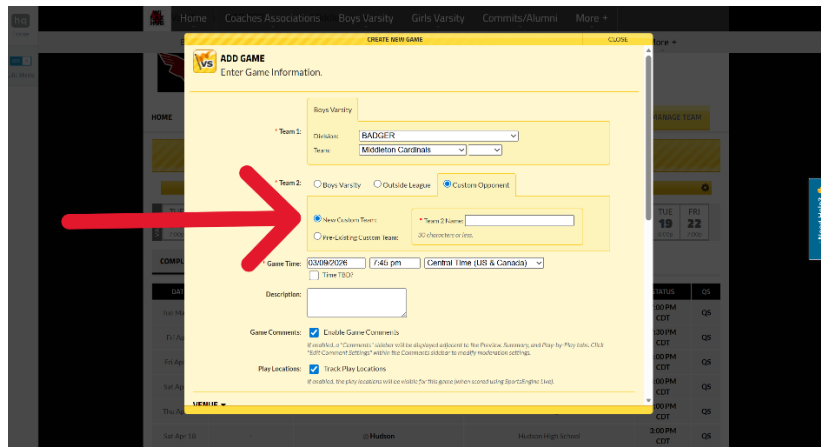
Home Coaches Associations Boys Varsity Girls Varsity Commits/Alumni More +

CREATE NEW GAME CLOSE

ADD GAME
Enter Game Information.

Boys Varsity

* Team 1: Division: BADGER
Team: Middleton Cardinals

* Team 2: Boys Varsity Outside League Custom Opponent

New Custom Team: * Team 2 Name:
30 characters or less.
Pre-Existing Custom Team:

* Game Time: 03/09/2026 7:45 pm Central Time (US & Canada)
Time TBD?

Description:

Game Comments: Enable Game Comments
If enabled, a "Comments" sidebar will be displayed adjacent to the Preview, Summary, and Play-by-Play tabs. Click "Edit Comment Settings" within the Comments sidebar to modify moderation settings.

Play Locations: Track Play Locations
If enabled, the play locations will be visible for this game (when scored using SportsEngine Live).

VENUE

HOME

MANAGE TEAM

TUE 19 FRI 22

STATUS QS

Sat Apr 18 @Hudson Hudson High School 3:00 PM CDT QS